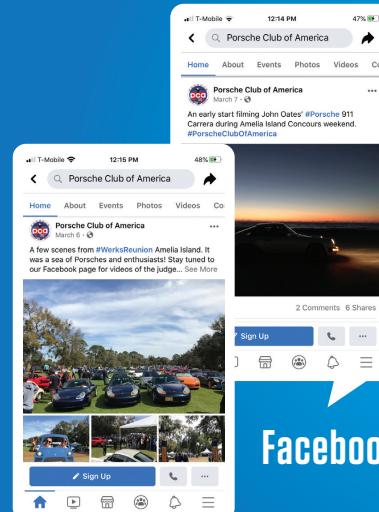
T-Mobile 12:14 PM 47%

Porsche Club of America

Home About Events Photos Videos Co

Porsche Club of America
March 7 ·

An early start filming John Oates' #Porsche 911 Carrera during Amelia Island Concours weekend. #PorscheClubOfAmerica

2 Comments 6 Shares

Sign Up

T-Mobile 12:15 PM 48%

Porsche Club of America

Home About Events Photos Videos Co

Porsche Club of America
March 6 ·

A few scenes from #WerksReunion Amelia Island. It was a sea of Porsches and enthusiasts! Stay tuned to our Facebook page for videos of the judge... See More

Sign Up

Faceboo